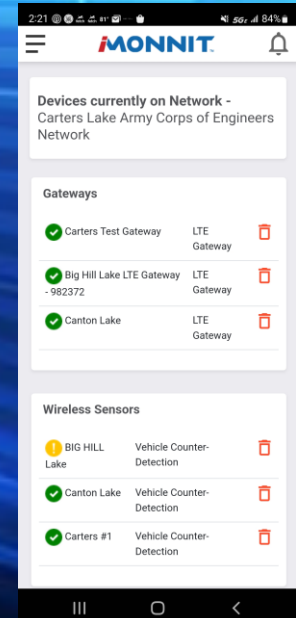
2:21 81° 5G 84%

iMONNIT

Devices currently on Network - Carters Lake Army Corps of Engineers Network

Gateways

Carters Test Gateway LTE Gateway

Big Hill Lake LTE Gateway - 982372 LTE Gateway

Canton Lake LTE Gateway

Wireless Sensors

BIG HILL Lake Vehicle Counter-Detection

Canton Lake Vehicle Counter-Detection

Carters #1 Vehicle Counter-Detection